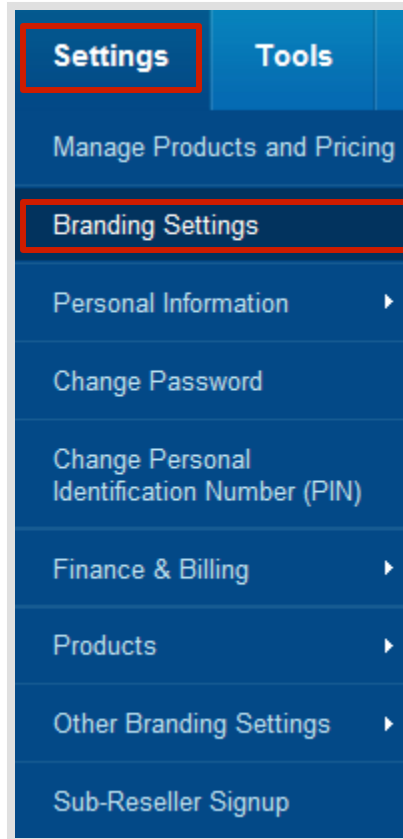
Settings
Tools

Manage Products and Pricing

Branding Settings

Personal Information

Change Password

Change Personal Identification Number (PIN)

Finance & Billing

Products

Other Branding Settings

Sub-Reseller Signup